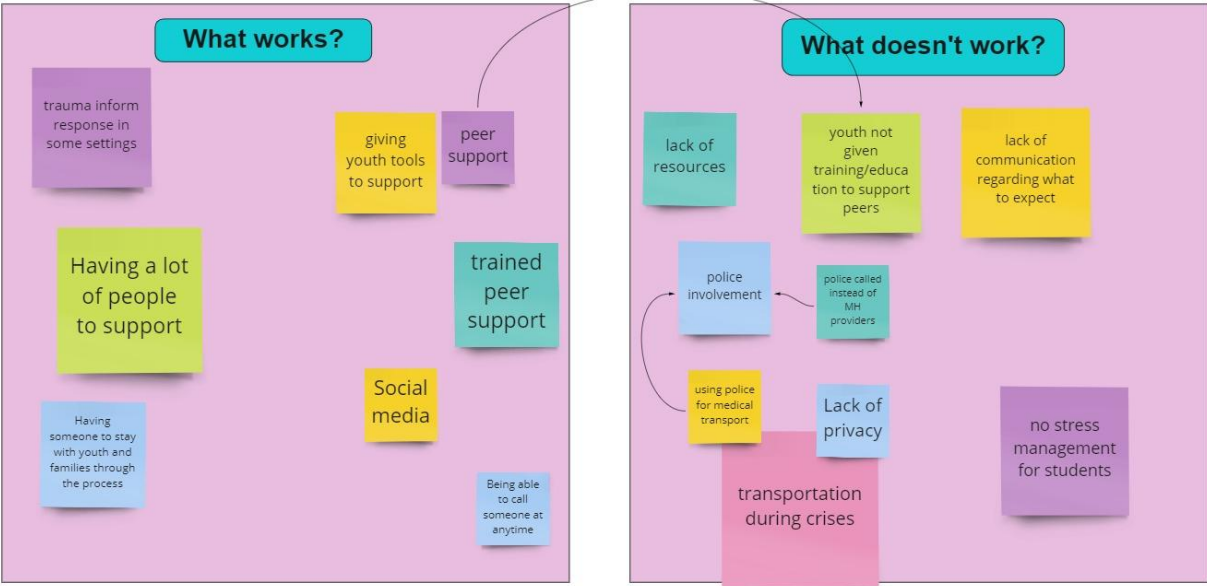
What works?

trauma inform response in some settings

giving youth tools to support

peer support

Having a lot of people to support

trained peer support

Social media

Having someone to stay with youth and families through the process

Being able to call someone at anytime

What doesn't work?

lack of resources

youth not given training/education to support peers

lack of communication regarding what to expect

police involvement

police called instead of MH providers

using police for medical transport

Lack of privacy

no stress management for students

transportation during crises